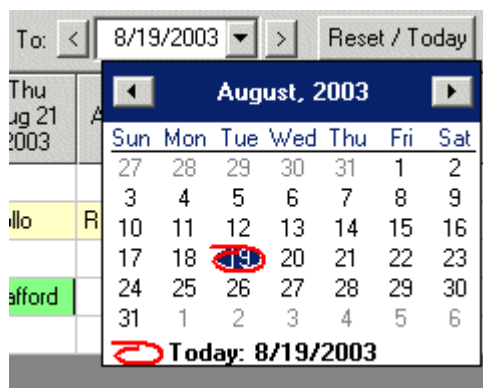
To: < 8/19/2003 ▼ > Reset / Today

Thu ug 21 2003

A

llo

R

afford

◄ August, 2003 ►

| Sun | Mon | Tue | Wed | Thu | Fri | Sat |
|---|---|---|---|---|---|---|
| 27 | 28 | 29 | 30 | 31 | 1 | 2 |
| 3 | 4 | 5 | 6 | 7 | 8 | 9 |
| 10 | 11 | 12 | 13 | 14 | 15 | 16 |
| 17 | 18 | 19 | 20 | 21 | 22 | 23 |
| 24 | 25 | 26 | 27 | 28 | 29 | 30 |
| 31 | 1 | 2 | 3 | 4 | 5 | 6 |

Today: 8/19/2003